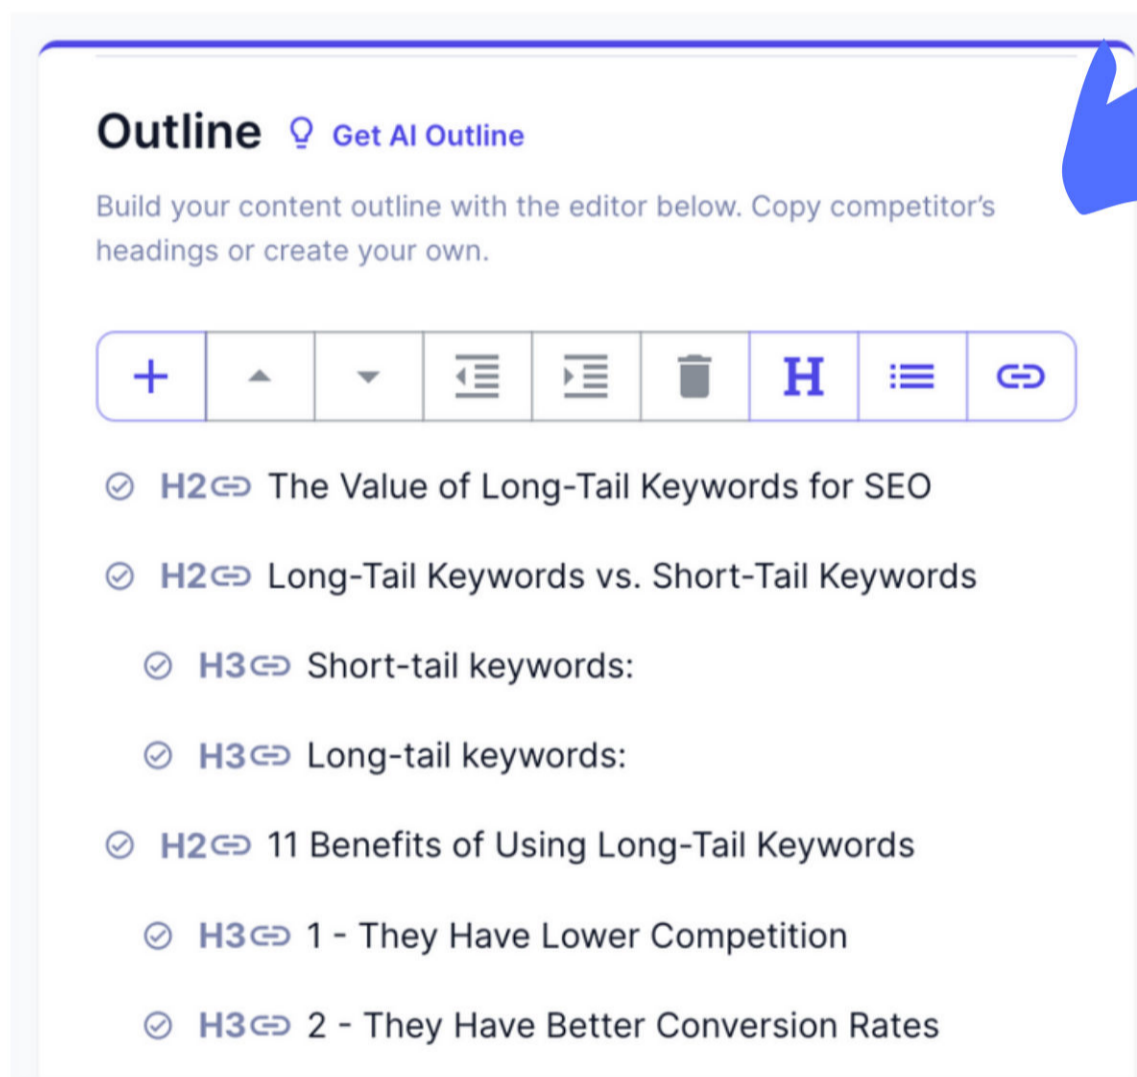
Outline Get AI Outline

Build your content outline with the editor below. Copy competitor's headings or create your own.

+ H

H2 The Value of Long-Tail Keywords for SEO

H2 Long-Tail Keywords vs. Short-Tail Keywords

H3 Short-tail keywords:

H3 Long-tail keywords:

H2 11 Benefits of Using Long-Tail Keywords

H3 1 - They Have Lower Competition

H3 2 - They Have Better Conversion Rates